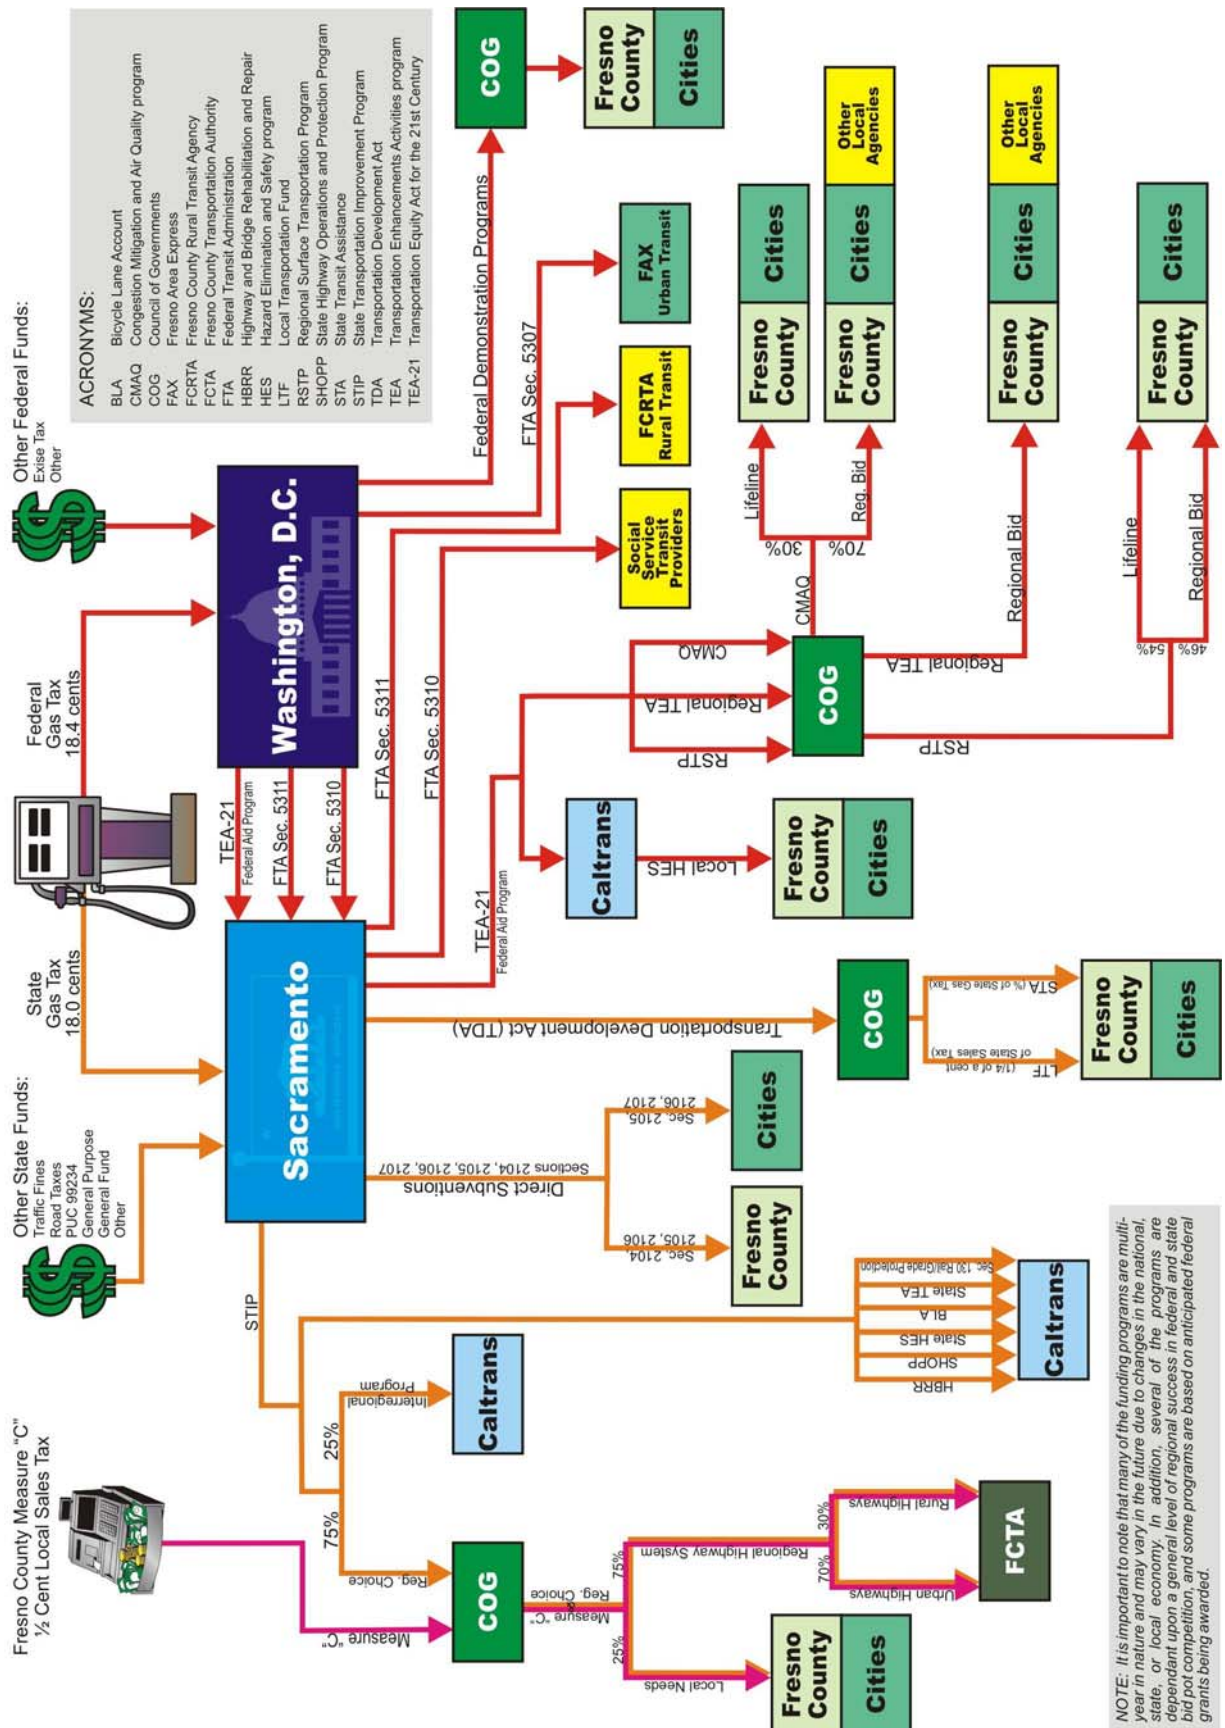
Other Federal Funds:
Exise Tax
Other

Federal Gas Tax 18.4 cents

State Gas Tax 18.0 cents

Other State Funds:
Traffic Fines
Road Taxes
PUC 99234
General Purpose
General Fund
Other

Fresno County Measure "C"
½ Cent Local Sales Tax

ACRONYMS:
BLA Bicycle Lane Account
CMAQ Congestion Mitigation and Air Quality program
COG Council of Governments
FAX Fresno Area Express
FCRTA Fresno County Rural Transit Agency
FCTA Fresno County Transportation Authority
FTA Federal Transit Administration
HBRR Highway and Bridge Rehabilitation and Repair
HES Hazard Elimination and Safety program
LTF Local Transportation Fund
RSTP Regional Surface Transportation Program
SHOPP State Highway Operations and Protection Program
STA State Transit Assistance
STIP State Transportation Improvement Program
TDA Transportation Development Act
TEA Transportation Enhancements Activities program
TEA-21 Transportation Equity Act for the 21st Century

Washington, D.C.

Federal Demonstration Programs
COG
Fresno County
Cities

FTA Sec. 5307
FAX Urban Transit

FTA Sec. 5311
FCRTA Rural Transit

FTA Sec. 5310
Social Service Transit Providers

TEA-21 Federal Aid Program
FTA Sec. 5311
FTA Sec. 5310

Sacramento

TEA-21 Federal Aid Program

CMAQ
Regional TEA
RSTP
COG
CMAQ
30%
70%
Lifeline
Reg. Bid
Fresno County
Cities
Fresno County
Cities
Other Local Agencies
Regional TEA
Regional Bid
Fresno County
Cities
Other Local Agencies
RSTP
54%
46%
Lifeline
Regional Bid
Fresno County
Cities

Caltrans
Local HES
Fresno County
Cities

Transportation Development Act (TDA)
COG
STA (% of State Gas Tax)
LTF (1/4 of a cent of State Sales Tax)
Fresno County
Cities

Direct Subventions
Sections 2104, 2105, 2106, 2107
Sec. 2105, 2106, 2107
Cities
Sec. 2104, 2105, 2106
Fresno County

STIP
25%
Interregional Program
Caltrans
75%
Reg. Choice
Sec. 130 Rail/Grade Protection
State TEA
BLA
State HES
SHOPP
HBRR
Caltrans

Measure "C"
COG
Measure "C" Reg. Choice
75%
Regional Highway System
30%
Rural Highways
70%
Urban Highways
FCTA
25%
Local Needs
Fresno County
Cities

NOTE: It is important to note that many of the funding programs are multi-year in nature and may vary in the future due to changes in the national, state, or local economy. In addition, several of the programs are dependant upon a general level of regional success in federal and state bid pot competition, and some programs are based on anticipated federal grants being awarded.